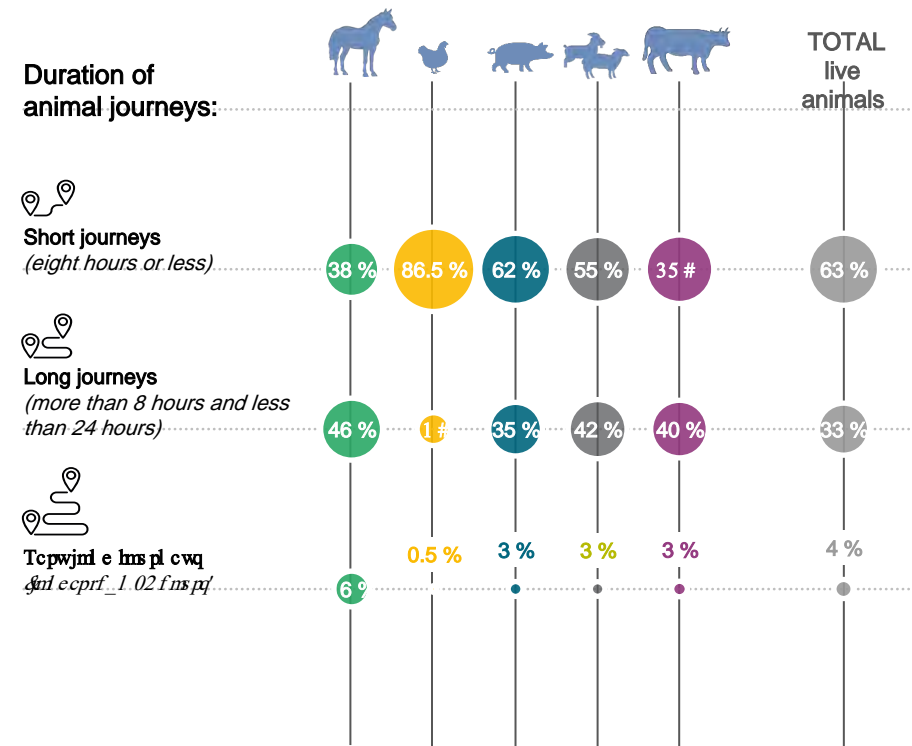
Duration of animal journeys:

TOTAL live animals

Short journeys
(eight hours or less)

38 %
86.5 %
62 %
55 %
35 #
63 %

Long journeys
(more than 8 hours and less than 24 hours)

46 %
1 #
35 %
42 %
40 %
33 %

Tcpwjml e lms pl cwq
&ml ecprf_1 02 f ms pl'

0.5 %
3 %
3 %
3 %
4 %
6 %